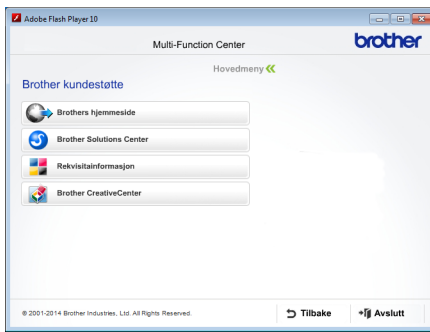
Adobe Flash Player 10

Multi-Function Center

brother

Hovedmeny

Brother kundestøtte

Brothers hjemmeside

Brother Solutions Center

Rekvisitainformasjon

Brother CreativeCenter

© 2001-2014 Brother Industries, Ltd. All Rights Reserved.

Tilbake

Avslutt